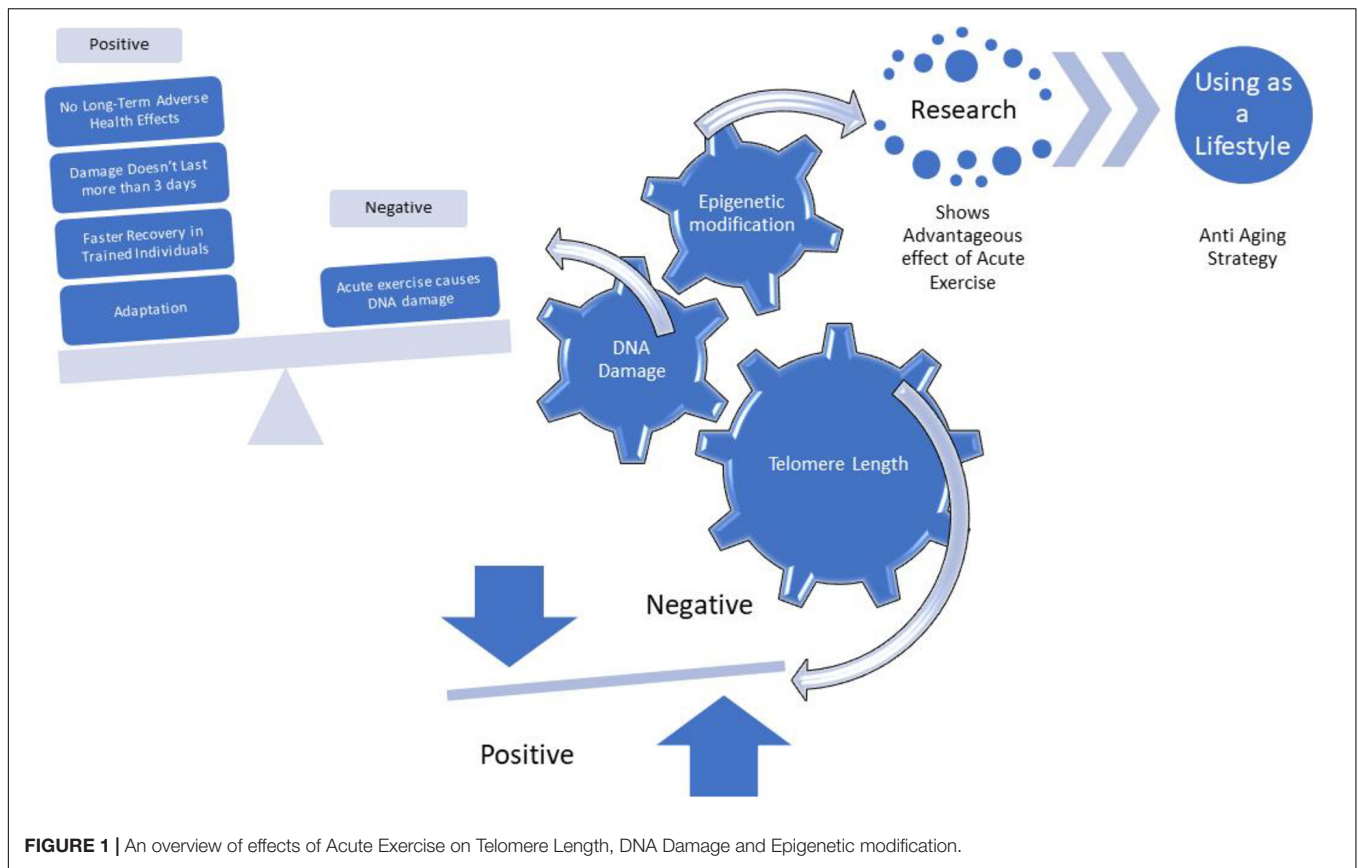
Positive

No Long-Term Adverse Health Effects

Damage Doesn't Last more than 3 days

Faster Recovery in Trained Individuals

Adaptation

Negative

Acute exercise causes DNA damage

Epigenetic modification

DNA Damage

Telomere Length

Research

Shows Advantageous effect of Acute Exercise

Using as a Lifestyle

Anti Aging Strategy

Negative

Positive

FIGURE 1 | An overview of effects of Acute Exercise on Telomere Length, DNA Damage and Epigenetic modification.